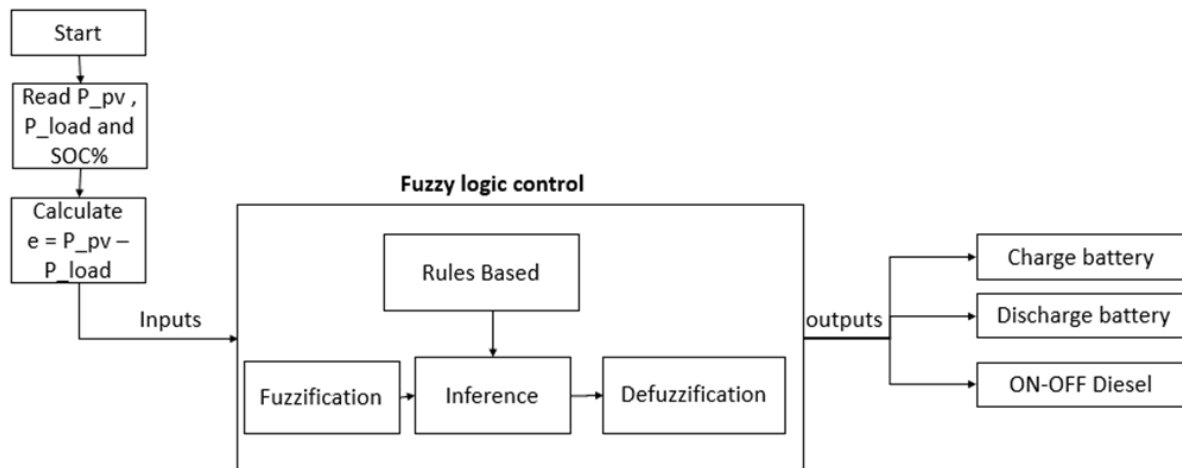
Start

Read P_pv , P_load and SOC%

Calculate e = P_pv – P_load

Inputs

Fuzzy logic control

Rules Based

Fuzzification

Inference

Defuzzification

outputs

Charge battery

Discharge battery

ON-OFF Diesel